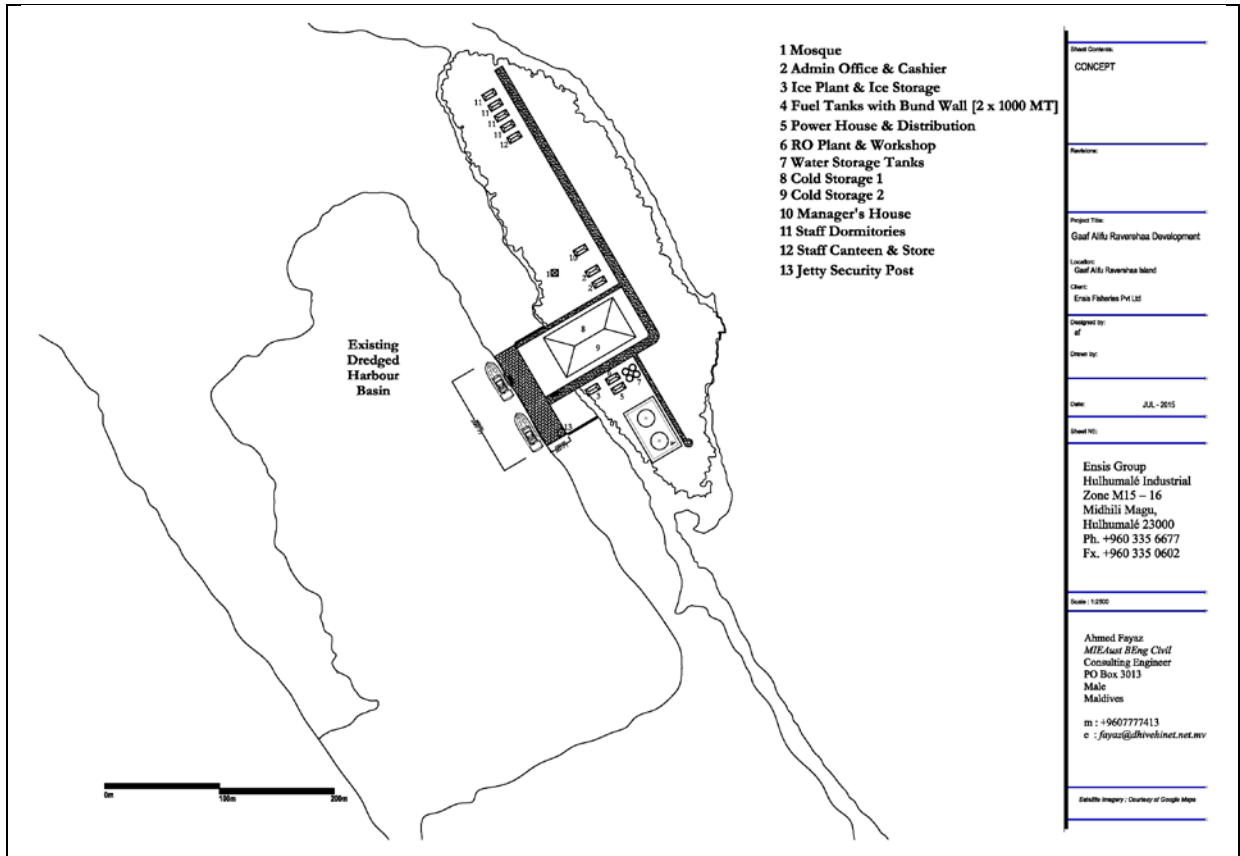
1 Mosque
2 Admin Office & Cashier
3 Ice Plant & Ice Storage
4 Fuel Tanks with Bund Wall [2 x 1000 MT]
5 Power House & Distribution
6 RO Plant & Workshop
7 Water Storage Tanks
8 Cold Storage 1
9 Cold Storage 2
10 Manager's House
11 Staff Dormitories
12 Staff Canteen & Store
13 Jetty Security Post

11
11
11
11
11
12
10
1
2
8
9
3
5
6
7
13

Existing Dredged Harbour Basin

0m
100m
200m

Sheet Contents:
CONCEPT

Revisions:

Project Title:
Gaaf Alifu Raveshaa Development

Location:
Gaaf Alifu Raveshaa Island

Client:
Ensis Fisheries Pvt Ltd

Designed by:
af

Drawn by:

Date:
JUL - 2015

Sheet NO:

Ensis Group
Hulhumalé Industrial Zone M15 – 16
Midhili Magu,
Hulhumalé 23000
Ph. +960 335 6677
Fx. +960 335 0602

Scale : 1:2500

Ahmed Fayaz
MIEAust BEng Civil
Consulting Engineer
PO Box 3013
Male
Maldives

m : +9607777413
e : fayaz@dhivehinet.net.mv

Satellite Imagery : Courtesy of Google Maps